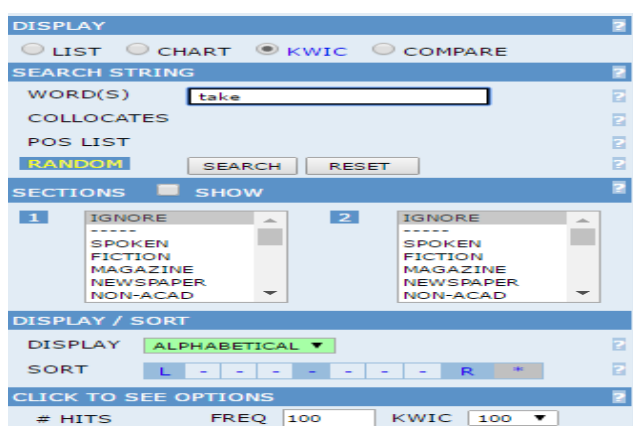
DISPLAY ?

LIST CHART KWIC COMPARE

SEARCH STRING ?

WORD(S) take ?

COLLOCATES ?

POS LIST ?

RANDOM SEARCH RESET ?

SECTIONS SHOW ?

1 IGNORE
-----
SPOKEN
FICTION
MAGAZINE
NEWSPAPER
NON-ACAD

2 IGNORE
-----
SPOKEN
FICTION
MAGAZINE
NEWSPAPER
NON-ACAD

DISPLAY / SORT

DISPLAY ALPHABETICAL ▼ ?

| L | - | - | - | - | - | - | - | R | * |
|---|---|---|---|---|---|---|---|---|---|

SORT ?

CLICK TO SEE OPTIONS ?

# HITS FREQ 100 KWIC 100 ▼